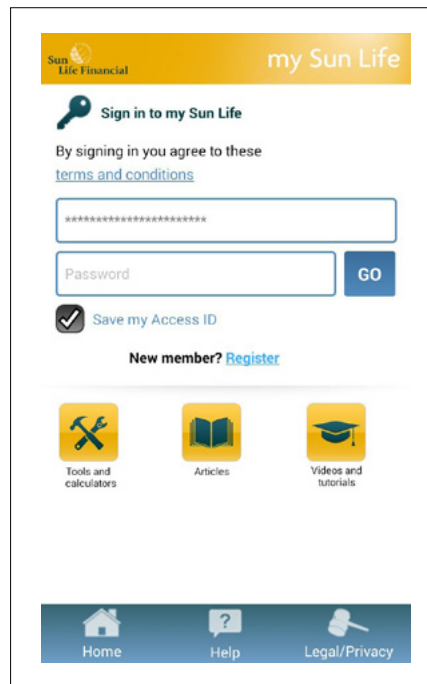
Sun Life Financial

my Sun Life

Sign in to my Sun Life

By signing in you agree to these terms and conditions

**********************

Password

GO

Save my Access ID

New member? Register

Tools and calculators

Articles

Videos and tutorials

Home

?

Help

Legal/Privacy